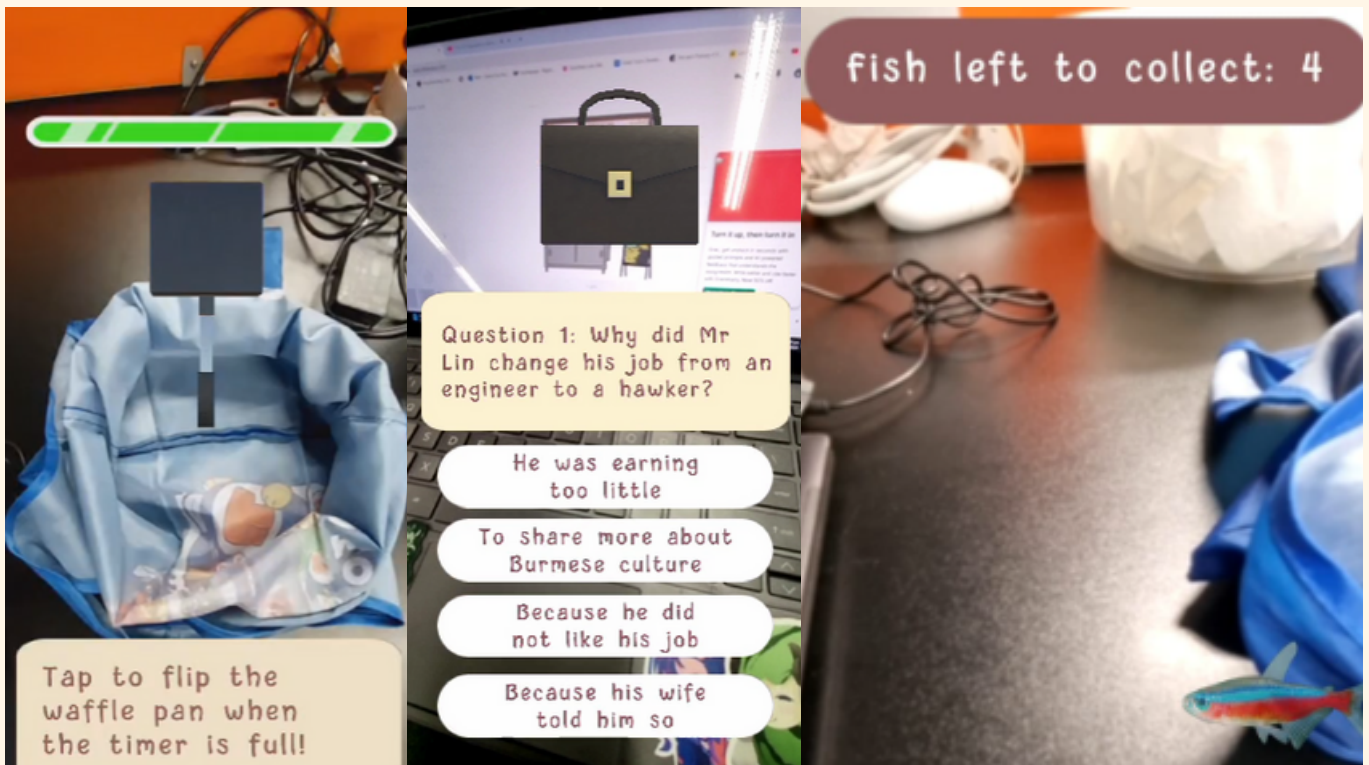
Tap to flip the waffle pan when the timer is full!

Question 1: Why did Mr Lin change his job from an engineer to a hawker?

He was earning too little

To share more about Burmese culture

Because he did not like his job

Because his wife told him so

fish left to collect: 4